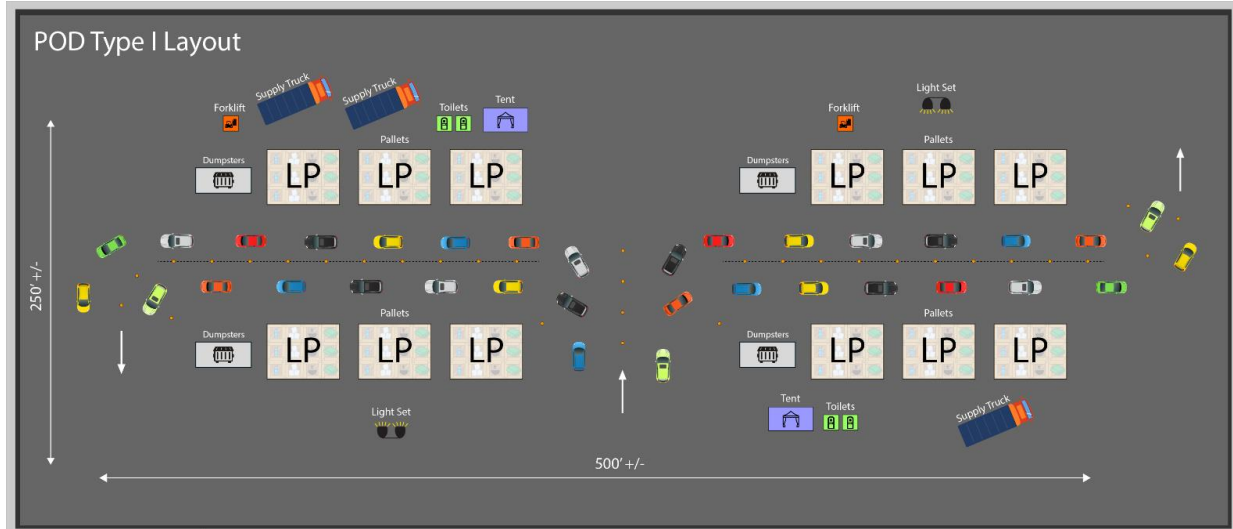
POD Type I Layout

Forklift
Supply Truck
Supply Truck
Toilets
Tent
Forklift
Light Set

Pallets
Dumpsters
LP
LP
LP

Pallets
Dumpsters
LP
LP
LP

250' +/-

Pallets
Dumpsters
LP
LP
LP

Pallets
Dumpsters
LP
LP
LP

Light Set
Tent
Toilets
Supply Truck

500' +/-